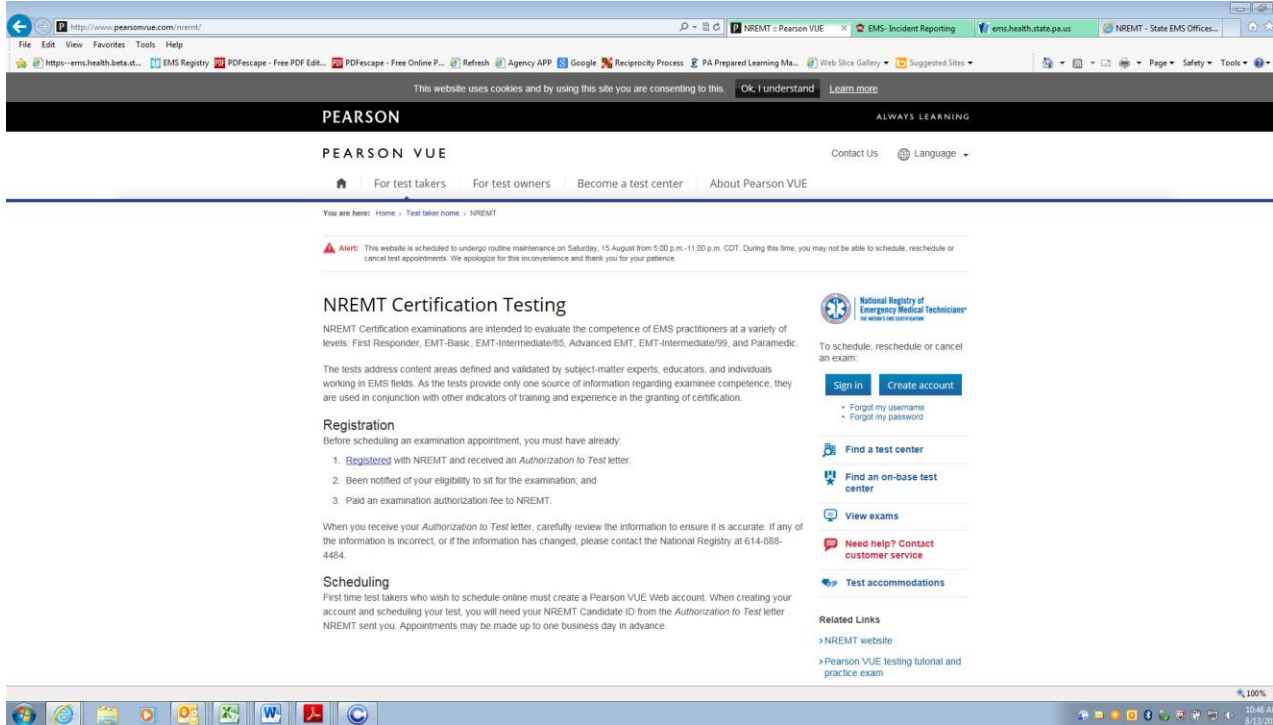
http://www.pearsonvue.com/nremt/

NREMT :: Pearson VUE | EMS- Incident Reporting | ems.health.state.pa.us | NREMT - State EMS Offices...

File Edit View Favorites Tools Help

https--ems.health.beta.st... | EMS Registry | PDFescape - Free PDF Edit... | PDFescape - Free Online P... | Refresh | Agency APP | Google | Reciprocity Process | PA Prepared Learning Ma... | Web Slice Gallery | Suggested Sites

Page ▾ Safety ▾ Tools ▾

This website uses cookies and by using this site you are consenting to this. Ok, I understand Learn more

PEARSON ALWAYS LEARNING

PEARSON VUE Contact Us Language

For test takers | For test owners | Become a test center | About Pearson VUE

You are here: Home › Test taker home › NREMT

Alert: This website is scheduled to undergo routine maintenance on Saturday, 15 August from 5:00 p.m.-11:00 p.m. CDT. During this time, you may not be able to schedule, reschedule or cancel test appointments. We apologize for this inconvenience and thank you for your patience.

NREMT Certification Testing

NREMT Certification examinations are intended to evaluate the competence of EMS practitioners at a variety of levels: First Responder, EMT-Basic, EMT-Intermediate/85, Advanced EMT, EMT-Intermediate/99, and Paramedic.

The tests address content areas defined and validated by subject-matter experts, educators, and individuals working in EMS fields. As the tests provide only one source of information regarding examinee competence, they are used in conjunction with other indicators of training and experience in the granting of certification.

Registration

Before scheduling an examination appointment, you must have already:

1. Registered with NREMT and received an Authorization to Test letter.
2. Been notified of your eligibility to sit for the examination; and
3. Paid an examination authorization fee to NREMT.

When you receive your Authorization to Test letter, carefully review the information to ensure it is accurate. If any of the information is incorrect, or if the information has changed, please contact the National Registry at 614-888-4484.

Scheduling

First time test takers who wish to schedule online must create a Pearson VUE Web account. When creating your account and scheduling your test, you will need your NREMT Candidate ID from the Authorization to Test letter NREMT sent you. Appointments may be made up to one business day in advance.

National Registry of Emergency Medical Technicians® THE NATION'S EMS CERTIFICATION

To schedule, reschedule or cancel an exam:

Sign in Create account

• Forgot my username
• Forgot my password

Find a test center

Find an on-base test center

View exams

Need help? Contact customer service

Test accommodations

Related Links

› NREMT website

› Pearson VUE testing tutorial and practice exam

100%

10:46 A
8/13/20